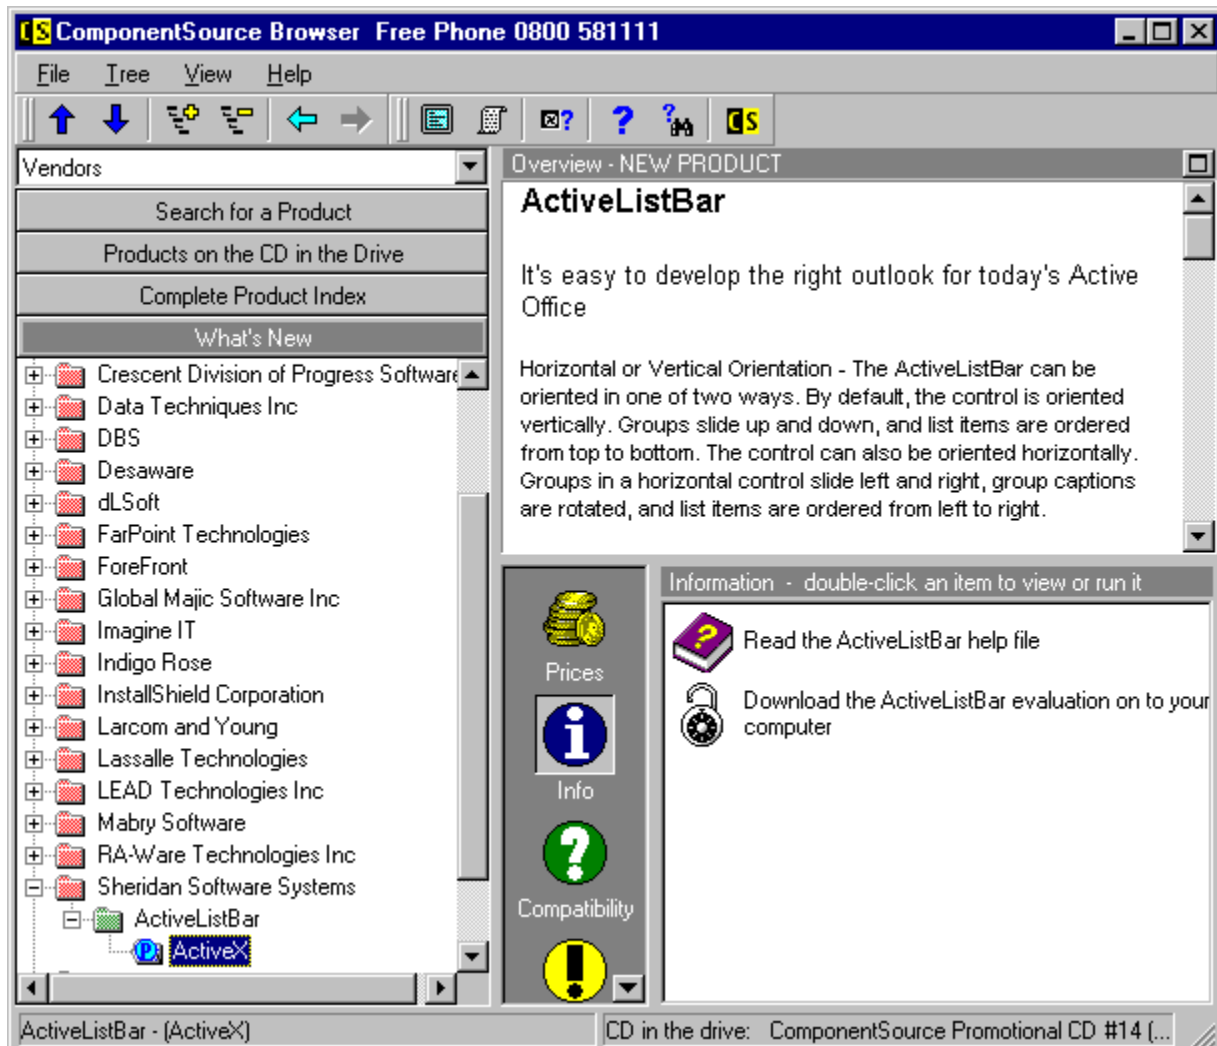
CS ComponentSource Browser Free Phone 0800 581111

File Tree View Help

CS

Vendors

Search for a Product

Products on the CD in the Drive

Complete Product Index

What's New

Crescent Division of Progress Software
Data Techniques Inc
DBS
Desaware
dLSoft
FarPoint Technologies
ForeFront
Global Majic Software Inc
Imagine IT
Indigo Rose
InstallShield Corporation
Larcom and Young
Lassalle Technologies
LEAD Technologies Inc
Mabry Software
RA-Ware Technologies Inc
Sheridan Software Systems
ActiveListBar
ActiveX

Overview - NEW PRODUCT

ActiveListBar

It's easy to develop the right outlook for today's Active Office

Horizontal or Vertical Orientation - The ActiveListBar can be oriented in one of two ways. By default, the control is oriented vertically. Groups slide up and down, and list items are ordered from top to bottom. The control can also be oriented horizontally. Groups in a horizontal control slide left and right, group captions are rotated, and list items are ordered from left to right.

Prices

Info

Compatibility

Information - double-click an item to view or run it

Read the ActiveListBar help file

Download the ActiveListBar evaluation on to your computer

ActiveListBar - (ActiveX)

CD in the drive: ComponentSource Promotional CD #14 (...